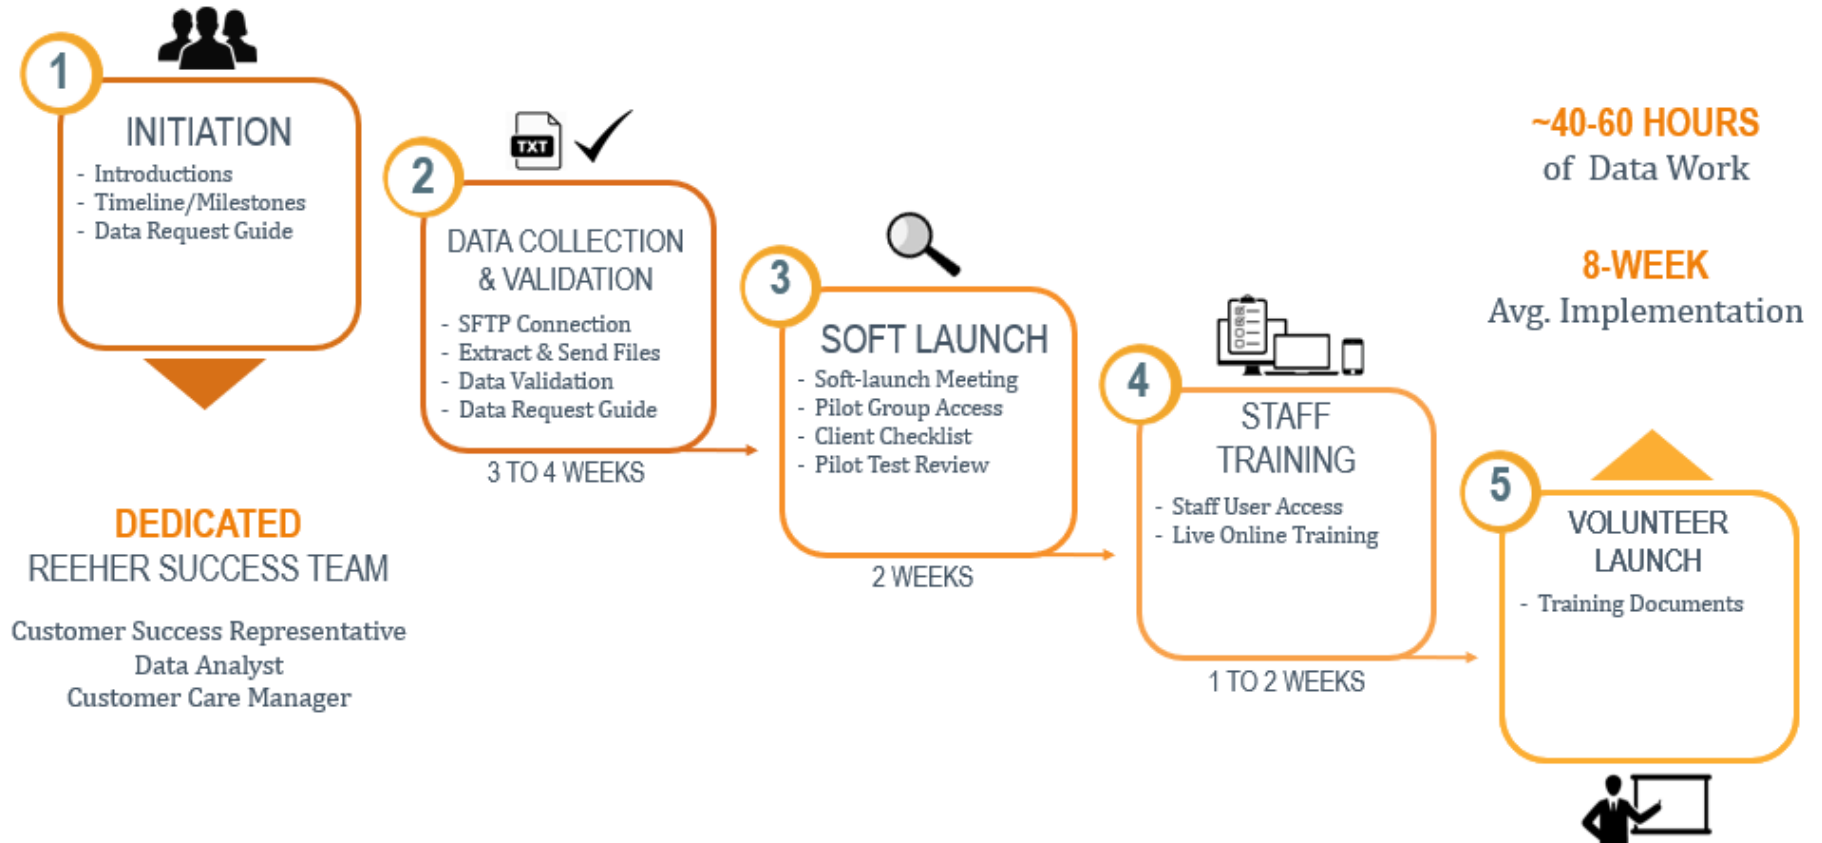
1
INITIATION
- Introductions
- Timeline/Milestones
- Data Request Guide

DEDICATED
REEHER SUCCESS TEAM

Customer Success Representative
Data Analyst
Customer Care Manager

TXT

2
DATA COLLECTION & VALIDATION
- SFTP Connection
- Extract & Send Files
- Data Validation
- Data Request Guide

3 TO 4 WEEKS

3
SOFT LAUNCH
- Soft-launch Meeting
- Pilot Group Access
- Client Checklist
- Pilot Test Review

2 WEEKS

4
STAFF TRAINING
- Staff User Access
- Live Online Training

1 TO 2 WEEKS

5
VOLUNTEER LAUNCH
- Training Documents

~40-60 HOURS
of Data Work

8-WEEK
Avg. Implementation